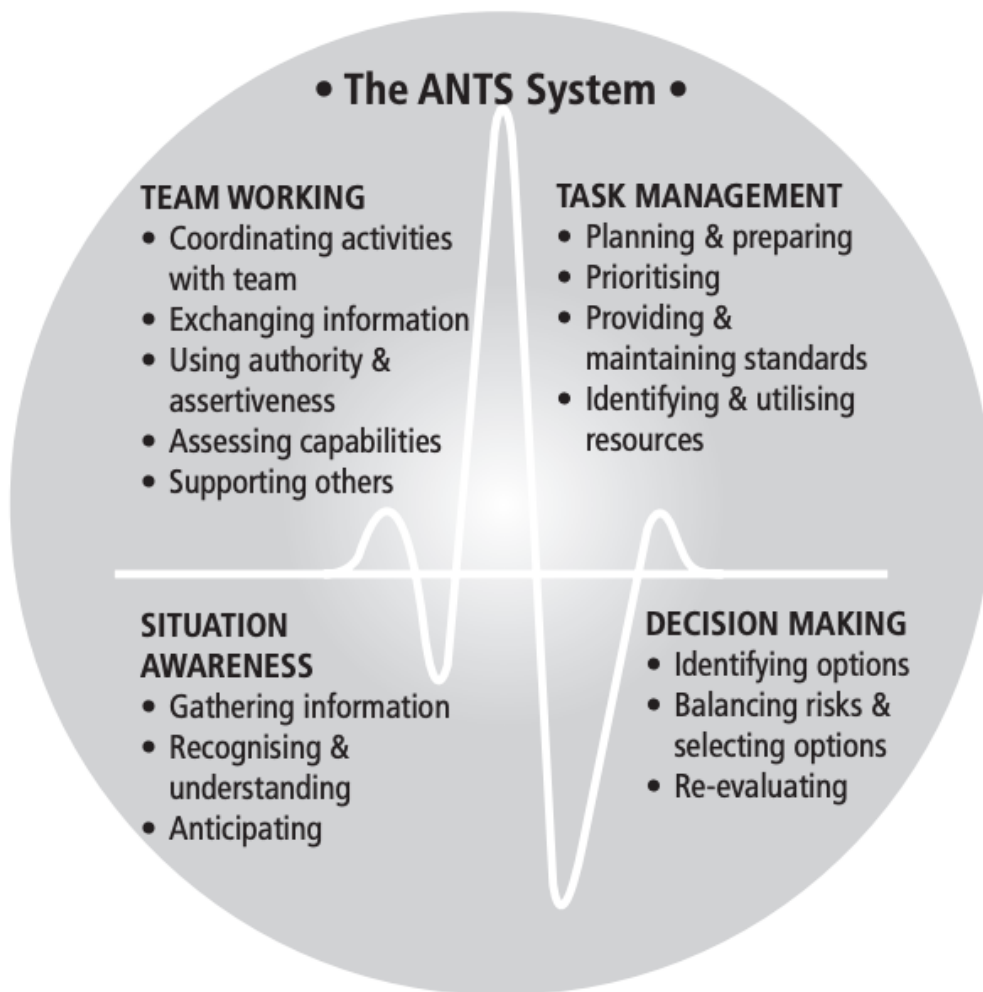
• The ANTS System •

TEAM WORKING
• Coordinating activities with team
• Exchanging information
• Using authority & assertiveness
• Assessing capabilities
• Supporting others

TASK MANAGEMENT
• Planning & preparing
• Prioritising
• Providing & maintaining standards
• Identifying & utilising resources

SITUATION AWARENESS
• Gathering information
• Recognising & understanding
• Anticipating

DECISION MAKING
• Identifying options
• Balancing risks & selecting options
• Re-evaluating